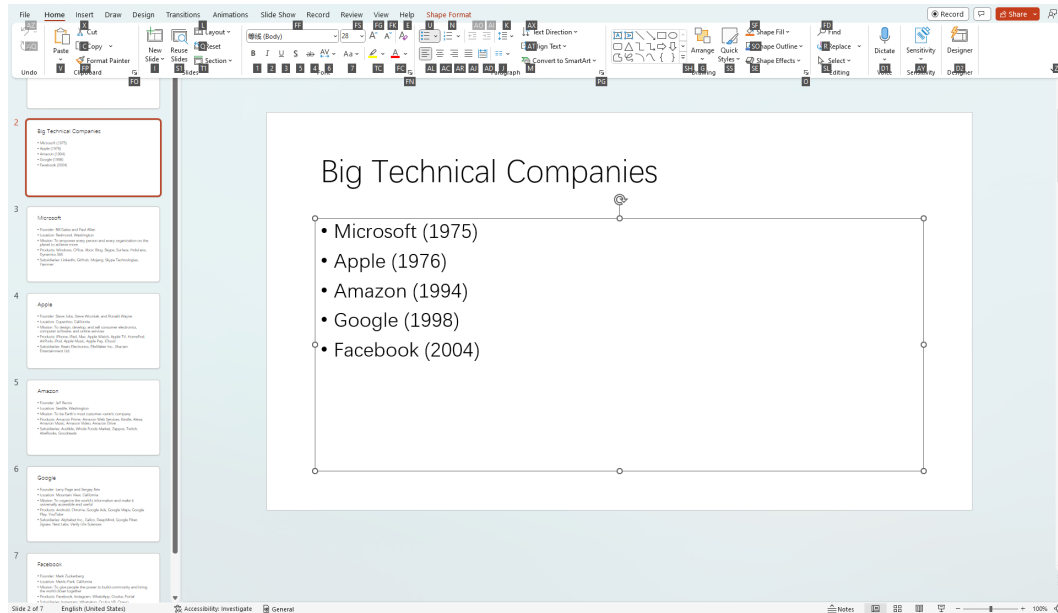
File Home Insert Draw Design Transitions Animations Slide Show Record Review View Help Shape Format

Record Share

Undo Paste Cut Copy Format Painter Clipboard New Slide Reuse Slides Layout Reset Section Slides 等线 (Body) 28 Font Paragraph Text Direction Align Text Convert to SmartArt Arrange Quick Styles Shape Fill Shape Outline Shape Effects Drawing Find Replace Select Editing Dictate Voice Sensitivity Designer

2
Big Technical Companies
• Microsoft (1975)
• Apple (1976)
• Amazon (1994)
• Google (1998)
• Facebook (2004)

3
Microsoft

4
Apple

5
Amazon

6
Google

7
Facebook

Big Technical Companies

• Microsoft (1975)
• Apple (1976)
• Amazon (1994)
• Google (1998)
• Facebook (2004)

Slide 2 of 7 English (United States) Accessibility: Investigate General Notes 100%